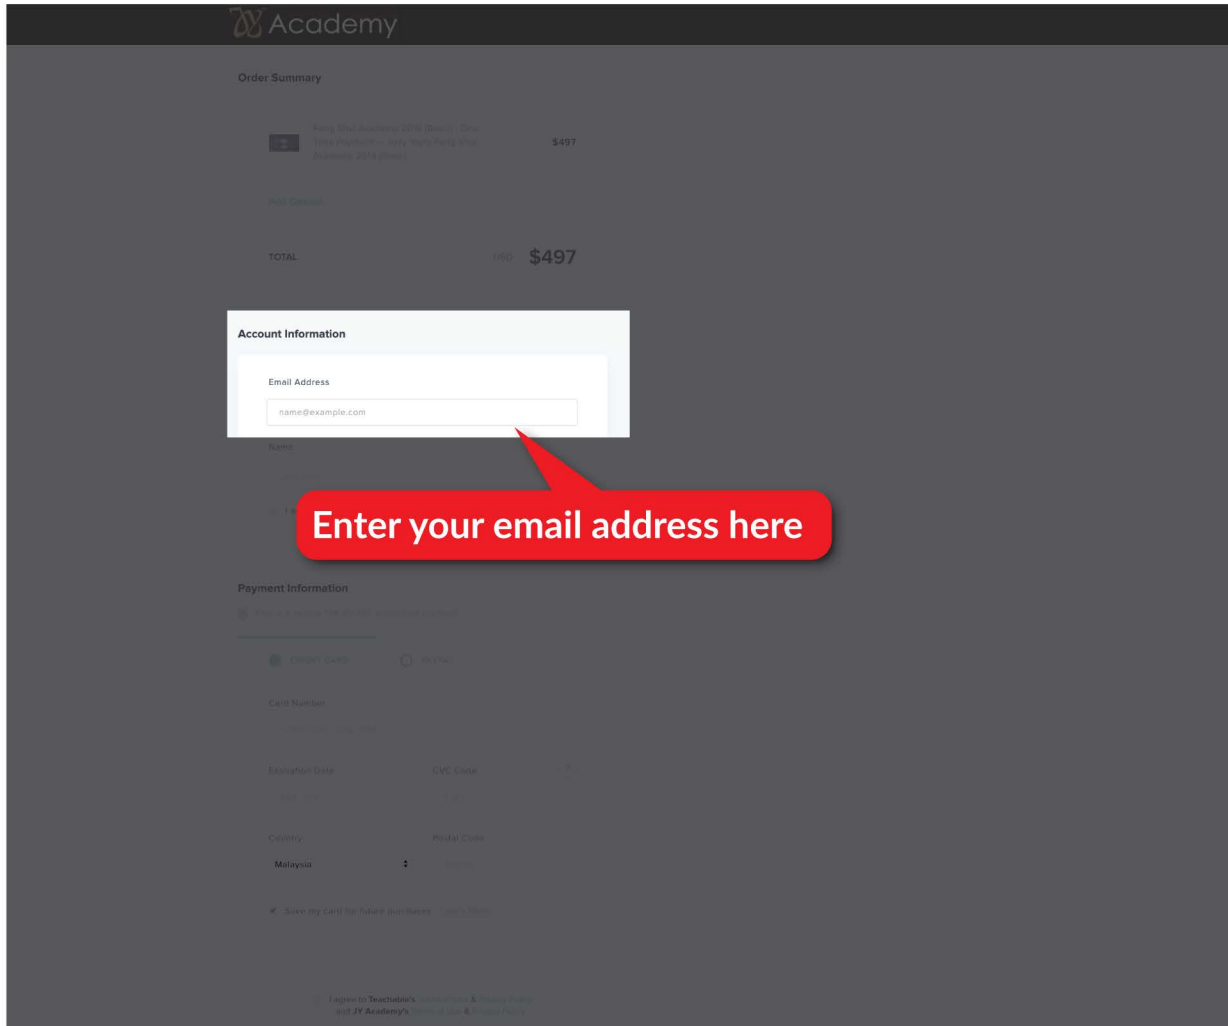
Academy

Order Summary

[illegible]

$497

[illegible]

TOTAL

USD $497

Account Information

Email Address

name@example.com

Name

Enter your email address here

Payment Information

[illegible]

CREDIT CARD

PAYPAL

Card Number

Expiration Date

CVC Code

Country

Postal Code

Malaysia

Save my card for future purchases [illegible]

I agree to Teachable's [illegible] & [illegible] and JY Academy's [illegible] & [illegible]